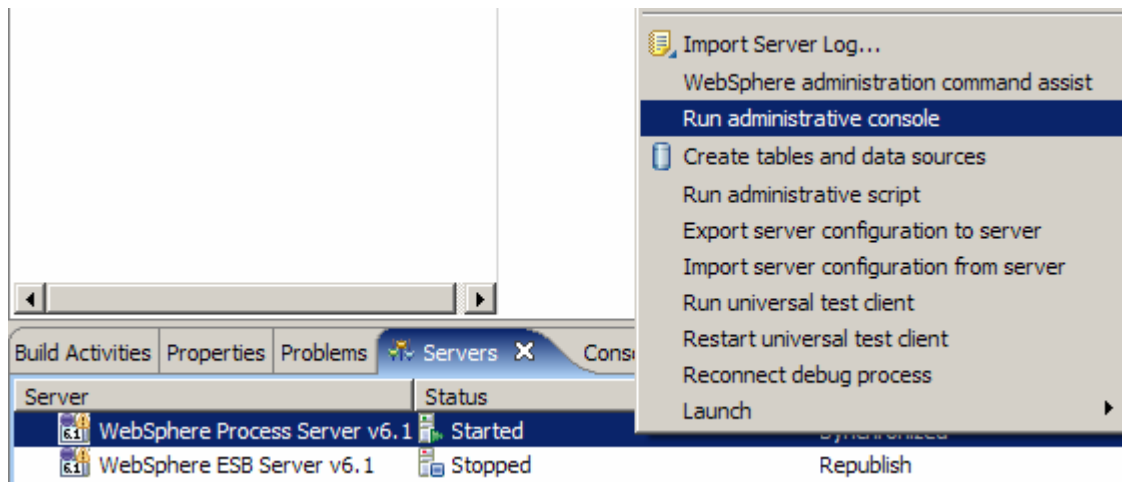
Import Server Log...
WebSphere administration command assist
Run administrative console
Create tables and data sources
Run administrative script
Export server configuration to server
Import server configuration from server
Run universal test client
Restart universal test client
Reconnect debug process
Launch

Build Activities | Properties | Problems | Servers | Cons

| Server | Status | |
|---|---|---|
| WebSphere Process Server v6.1 | Started | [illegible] |
| WebSphere ESB Server v6.1 | Stopped | Republish |